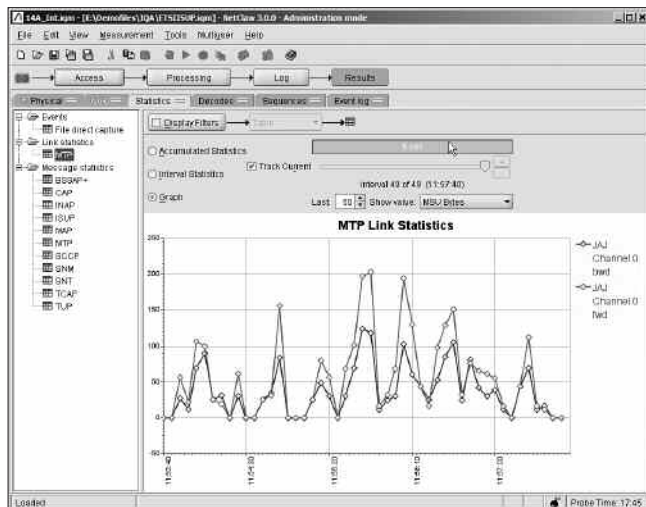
14A_Intl.iqm - [E:\Demofiles\IQA\ETSISUP.iqm] - NetClaw 3.0.0 - Administration mode

File Edit View Measurement Tools Multiuser Help

Access → Processing → Log → Results

Physical | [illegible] | Statistics | Decodes | Sequences | Event log

Events
File direct capture
Link statistics
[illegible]
Message statistics
BSSAP+
CAP
INAP
ISUP
MAP
MTP
SCCP
SNM
SNT
TCAP
TUP

Display Filters → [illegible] →

Accumulated Statistics
Interval Statistics
Graph

Track Current

Interval 49 of 49 (11:57:40)

Last 50 Show value: MSU Bytes

MTP Link Statistics

250
200
150
100
50
0

11:52:40
11:54:00
11:55:20
11:56:40
11:57:20

JAJ Channel 0 bwd
JAJ Channel 0 fwd

Loaded

Probe Time: 17:45